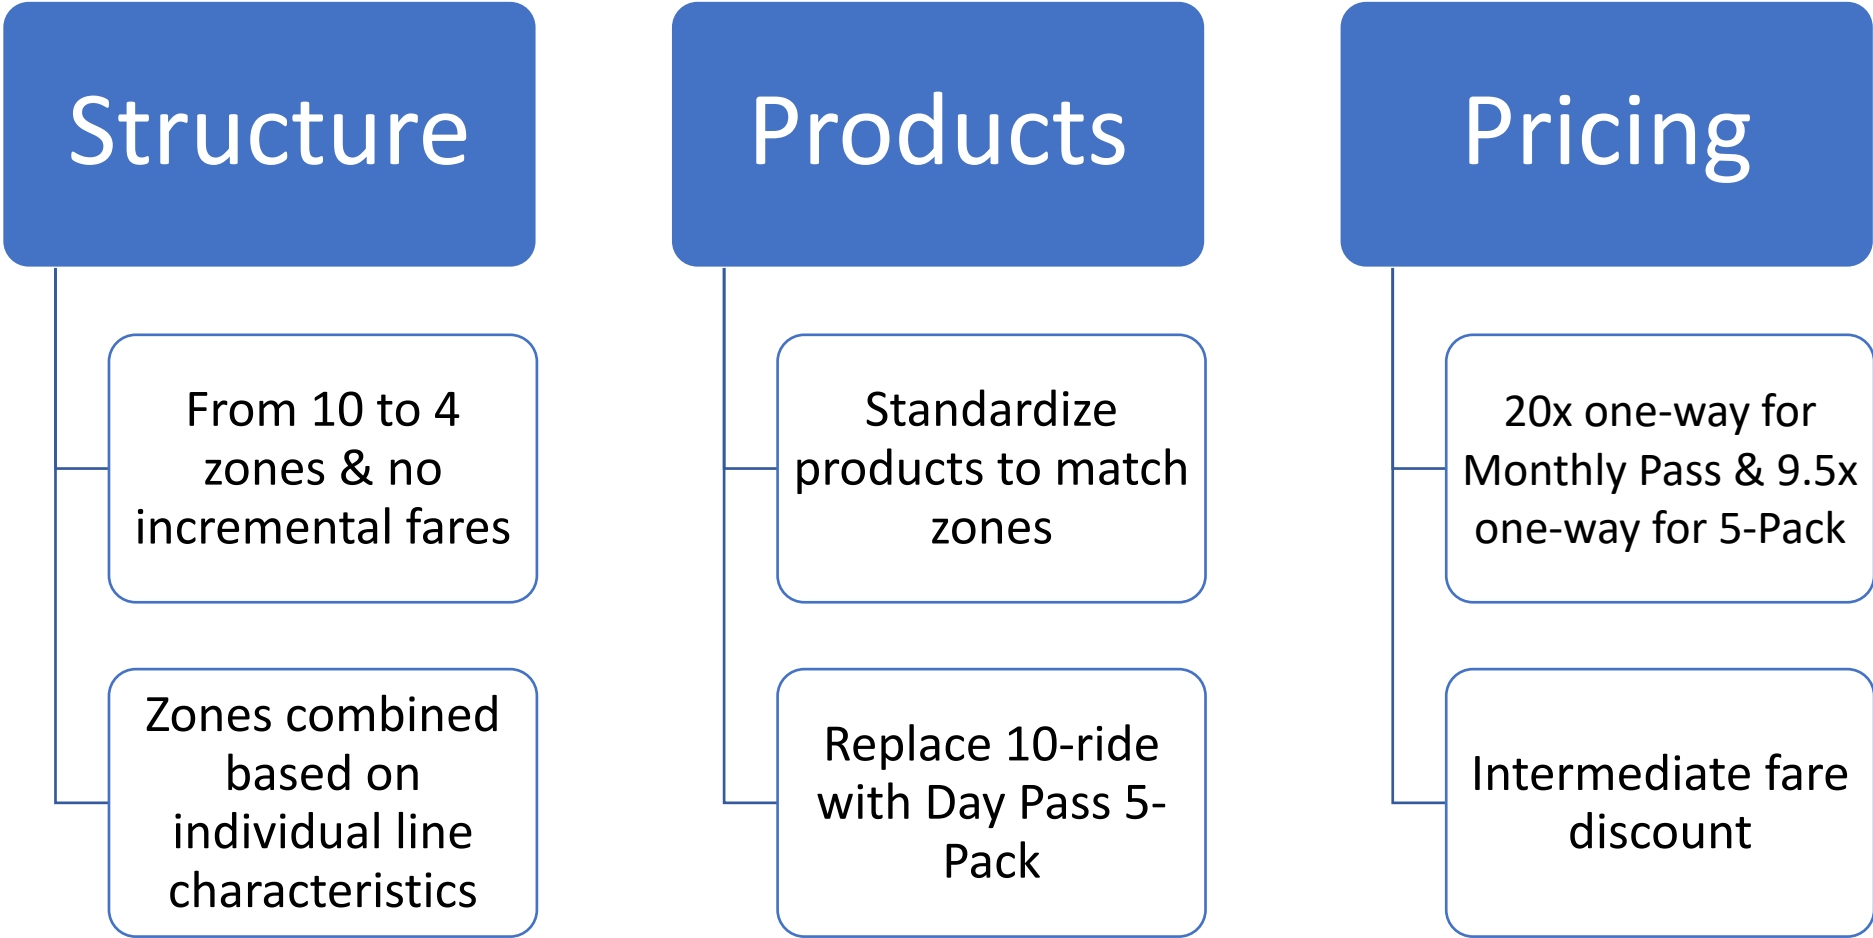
Structure

From 10 to 4 zones & no incremental fares

Zones combined based on individual line characteristics

Products

Standardize products to match zones

Replace 10-ride with Day Pass 5-Pack

Pricing

20x one-way for Monthly Pass & 9.5x one-way for 5-Pack

Intermediate fare discount